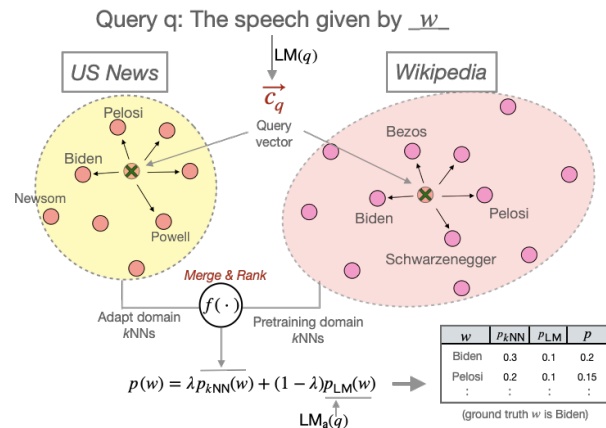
Query q: The speech given by $\_w\_$

LM$(q)$

$\overrightarrow{c_q}$

US News

Wikipedia

Query vector

Pelosi

Biden

Newsom

Powell

Bezos

Biden

Pelosi

Schwarzenegger

Merge & Rank

$f(\cdot)$

Adapt domain $k$NNs

Pretraining domain $k$NNs

$p(w) = \lambda p_{k\text{NN}}(w) + (1-\lambda)p_{\text{LM}}(w)$

LM$_a(q)$

| $w$ | $p_{k\text{NN}}$ | $p_{\text{LM}}$ | $p$ |
|---|---|---|---|
| Biden | 0.3 | 0.1 | 0.2 |
| Pelosi | 0.2 | 0.1 | 0.15 |
| $\vdots$ | $\vdots$ | $\vdots$ | $\vdots$ |

(ground truth $w$ is Biden)